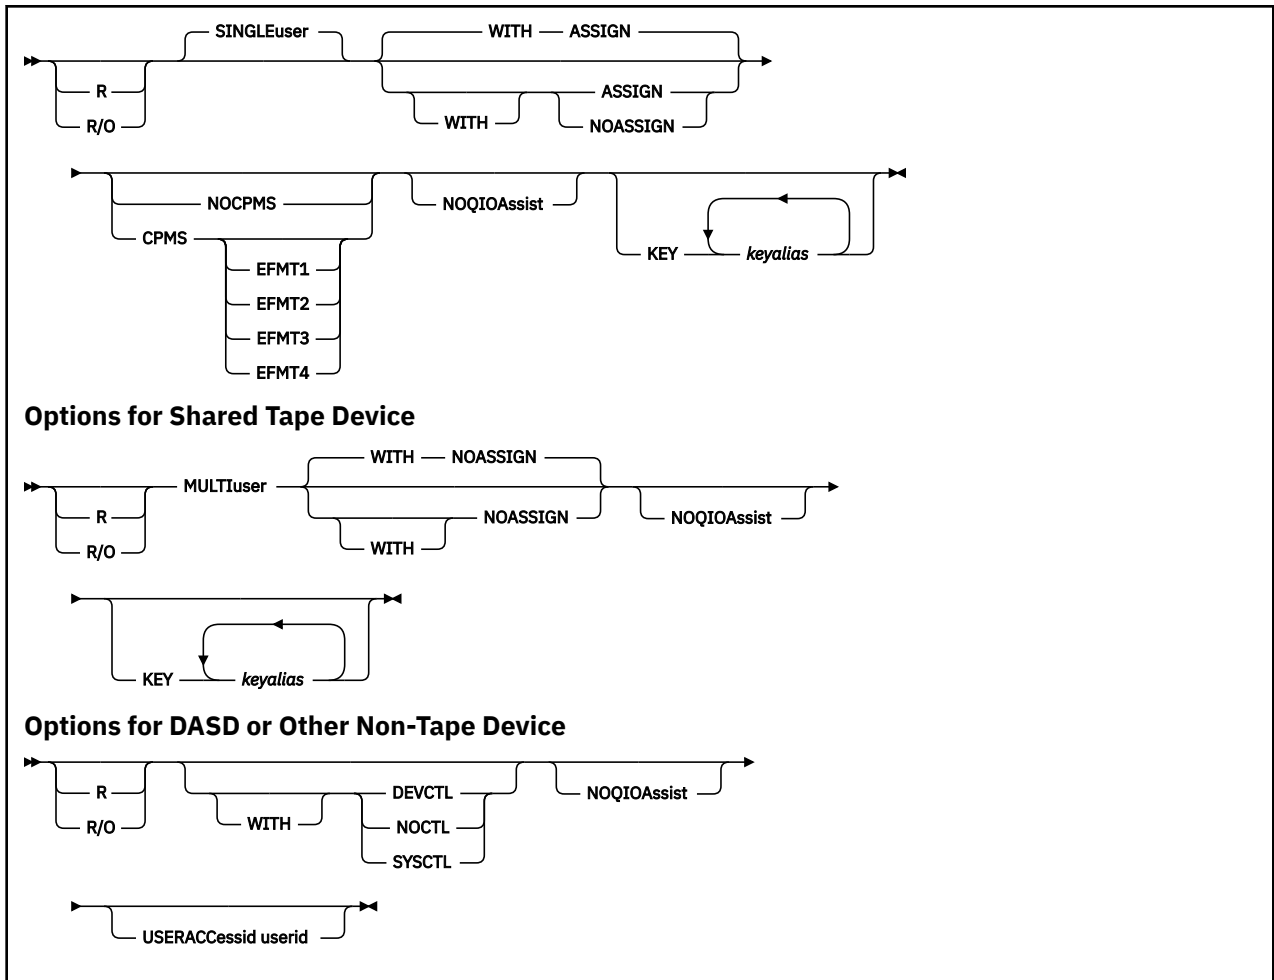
SINGLEuser
R
R/O
WITH — ASSIGN
WITH
ASSIGN
NOASSIGN

NOCPMS
CPMS
EFMT1
EFMT2
EFMT3
EFMT4
NOQIOAssist
KEY
*keyalias*

**Options for Shared Tape Device**

R
R/O
MULTIuser
WITH — NOASSIGN
WITH
NOASSIGN
NOQIOAssist

KEY
*keyalias*

**Options for DASD or Other Non-Tape Device**

R
R/O
WITH
DEVCTL
NOCTL
SYSCTL
NOQIOAssist

USERACCessid userid